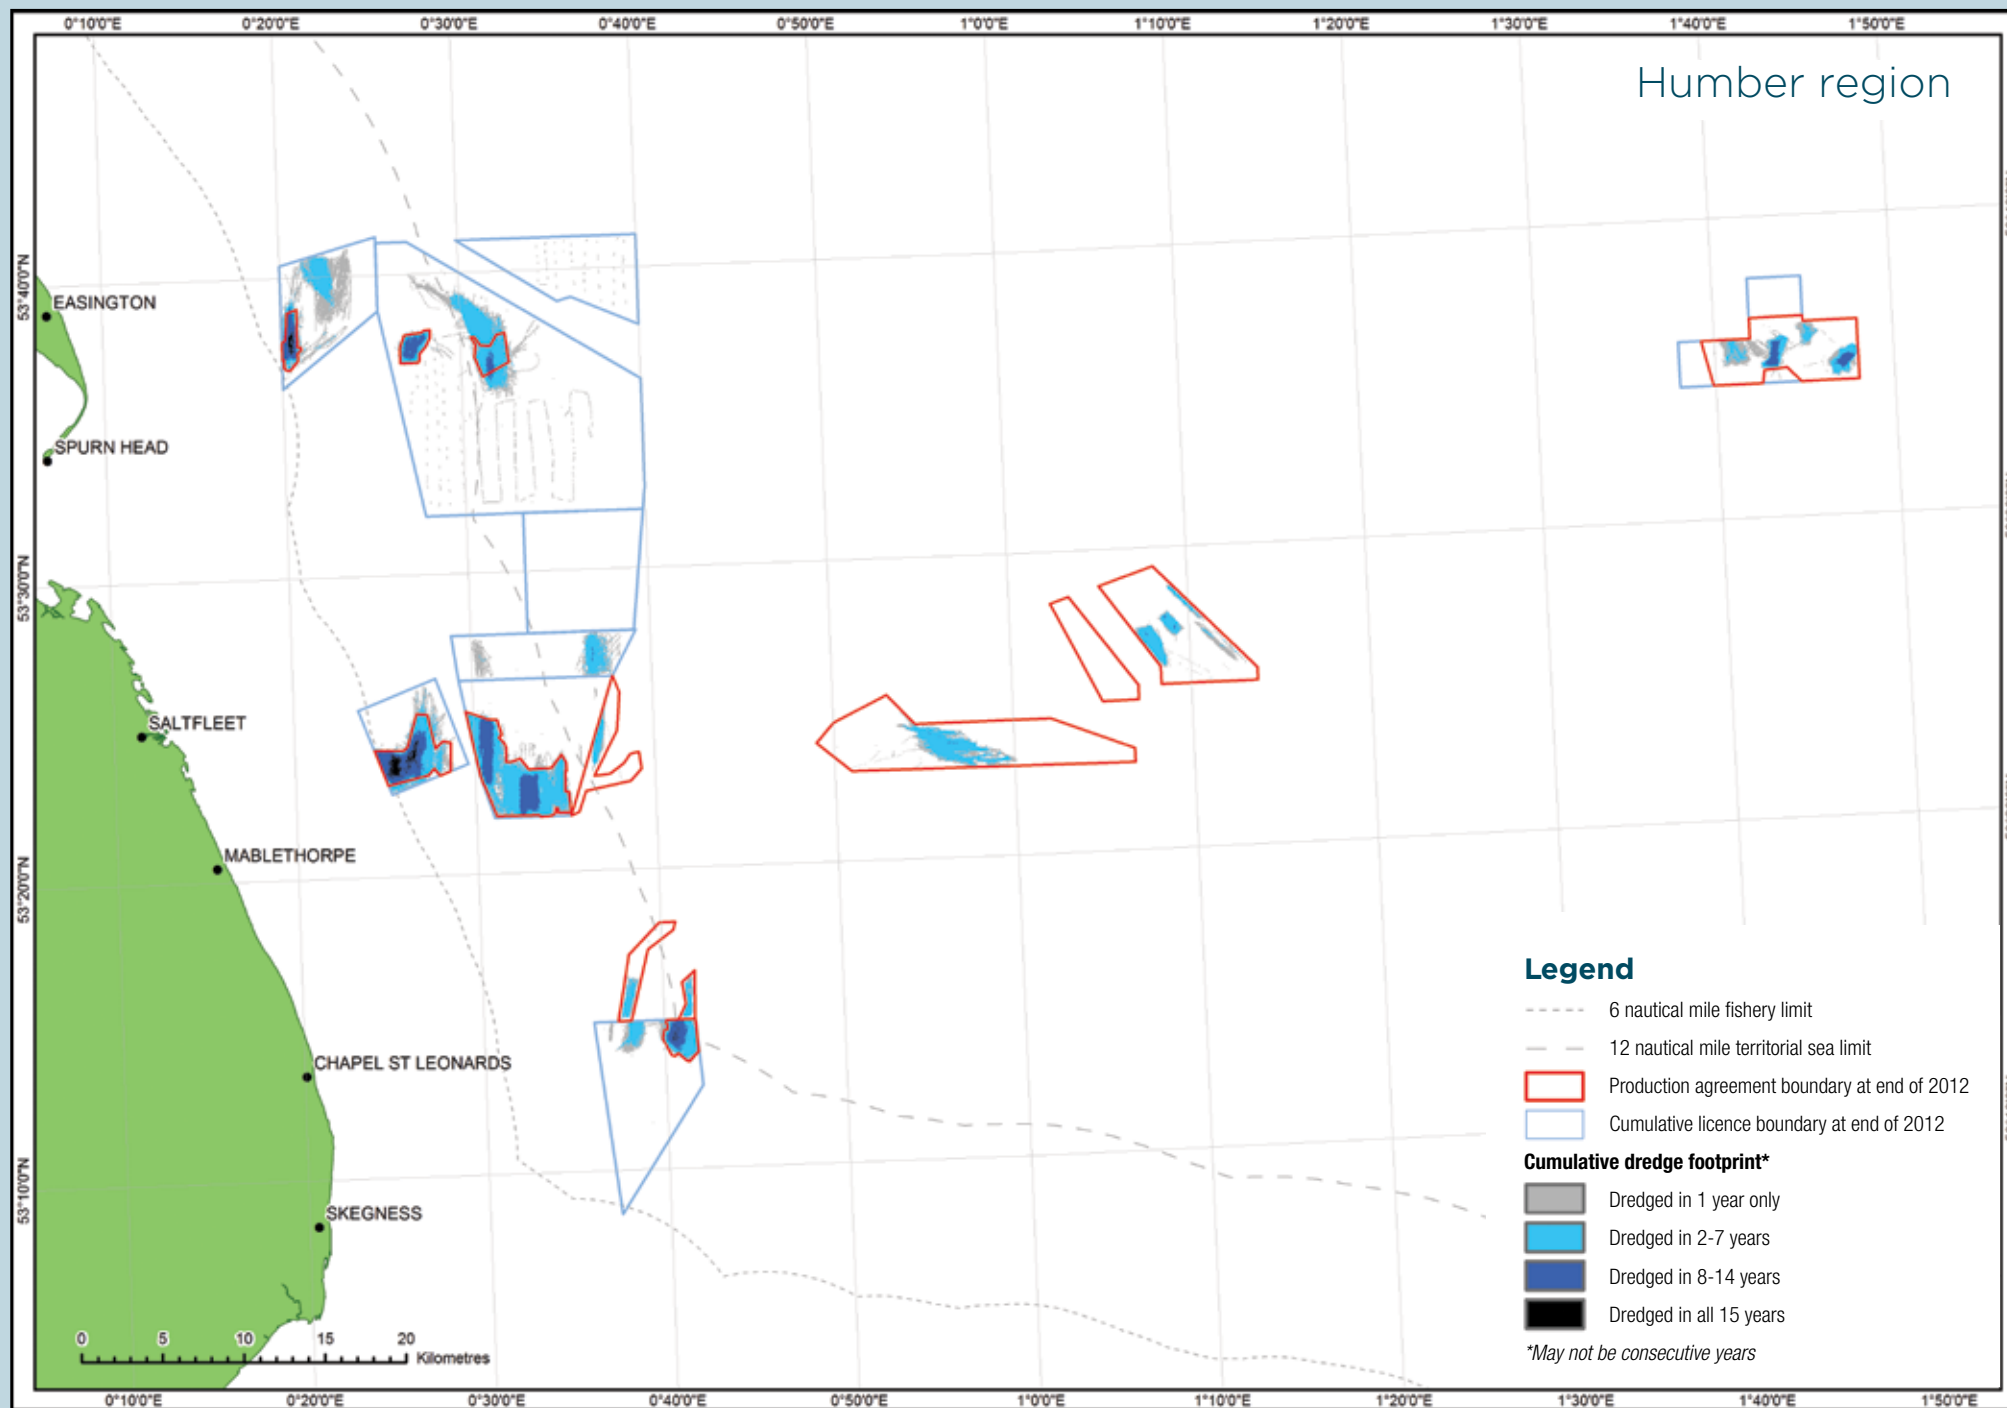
0°10'0"E 0°20'0"E 0°30'0"E 0°40'0"E 0°50'0"E 1°0'0"E 1°10'0"E 1°20'0"E 1°30'0"E 1°40'0"E 1°50'0"E

Humber region

53°40'0"N
53°30'0"N
53°20'0"N
53°10'0"N

EASINGTON
SPURN HEAD
SALTFLEET
MABLETHORPE
CHAPEL ST LEONARDS
SKEGNESS

0 5 10 15 20
Kilometres

Legend
6 nautical mile fishery limit
12 nautical mile territorial sea limit
Production agreement boundary at end of 2012
Cumulative licence boundary at end of 2012
Cumulative dredge footprint*
Dredged in 1 year only
Dredged in 2-7 years
Dredged in 8-14 years
Dredged in all 15 years
*May not be consecutive years

0°10'0"E 0°20'0"E 0°30'0"E 0°40'0"E 0°50'0"E 1°0'0"E 1°10'0"E 1°20'0"E 1°30'0"E 1°40'0"E 1°50'0"E